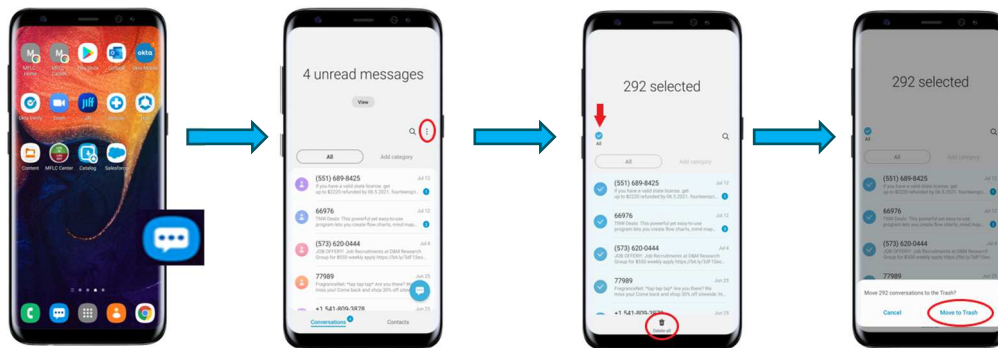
MFLC Home
MFLC Career
Play Store
Outlook
okta
Okta Verify
Zoom
Jiff
Content
MFLC Center
Catalog
Salesforce

4 unread messages
View
All
Add category
(551) 689-8425
Jul 12
If you have a valid state license, get up to $2220 refunded by 06.2021...
66976
Jul 12
TNM Deals: This powerful yet easy-to-know program lets you create flow charts, mind map...
(573) 620-0444
Jul 6
JOB OFFER!! Job Recruitments at D&M Research Group for $550 weekly apply
77989
Jun 25
Frogomatic: "tap tap tap" Are you there? All lines you! Come back and shop 30% off sitewide...
+1 541-809-3828
Conversations
Contacts

292 selected
All
All
Add category
(551) 689-8425
Jul 12
If you have a valid state license, get up to $2220 refunded by 06.2021...
66976
Jul 12
TNM Deals: This powerful yet easy-to-use program lets you create flow charts, mind map...
(573) 620-0444
Jul 6
JOB OFFER!! Job Recruitments at D&M Research Group for $550 weekly apply
77989
Jun 25
Frogomatic: "tap tap tap" Are you there? All lines you! Come back and shop 30% off sitewide...
+1 541-809-3828
Delete all

292 selected
All
All
Add category
(551) 689-8425
66976
(573) 620-0444
77989
Move 292 conversations to the Trash?
Cancel
Move to Trash